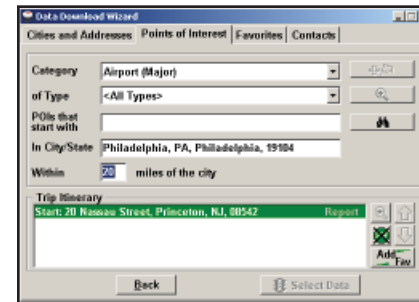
Data Download Wizard

Cities and Addresses | Points of Interest | Favorites | Contacts

Category: Airport (Major)

of Type: <All Types>

POIs that start with

In City/State: Philadelphia, PA, Philadelphia, 19104

Within 20 miles of the city

Trip Itinerary

Start: 20 Nassau Street, Princeton, NJ, 08542 Report

Add Fav

Back

Select Data